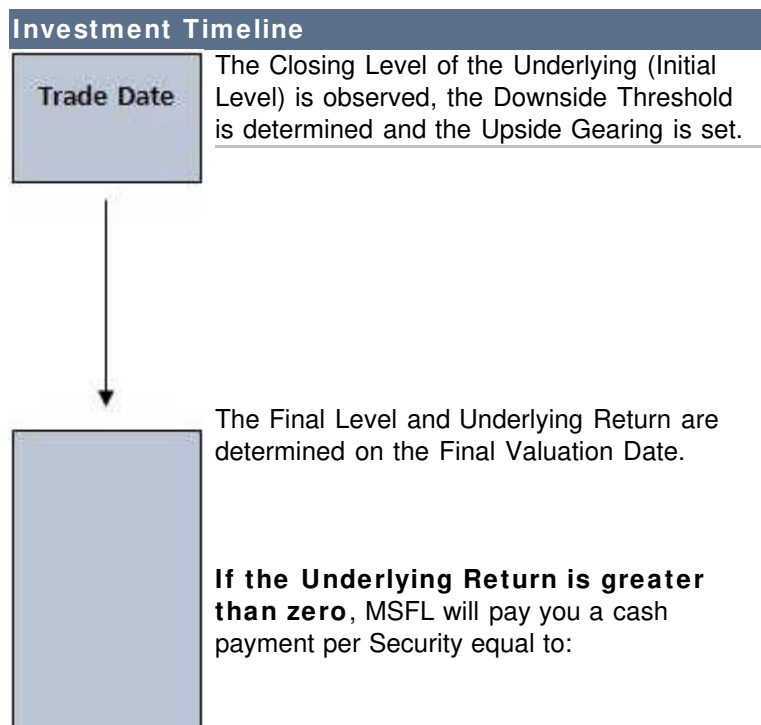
Investment Timeline

Trade Date

The Closing Level of the Underlying (Initial Level) is observed, the Downside Threshold is determined and the Upside Gearing is set.

The Final Level and Underlying Return are determined on the Final Valuation Date.

**If the Underlying Return is greater than zero**, MSFL will pay you a cash payment per Security equal to: